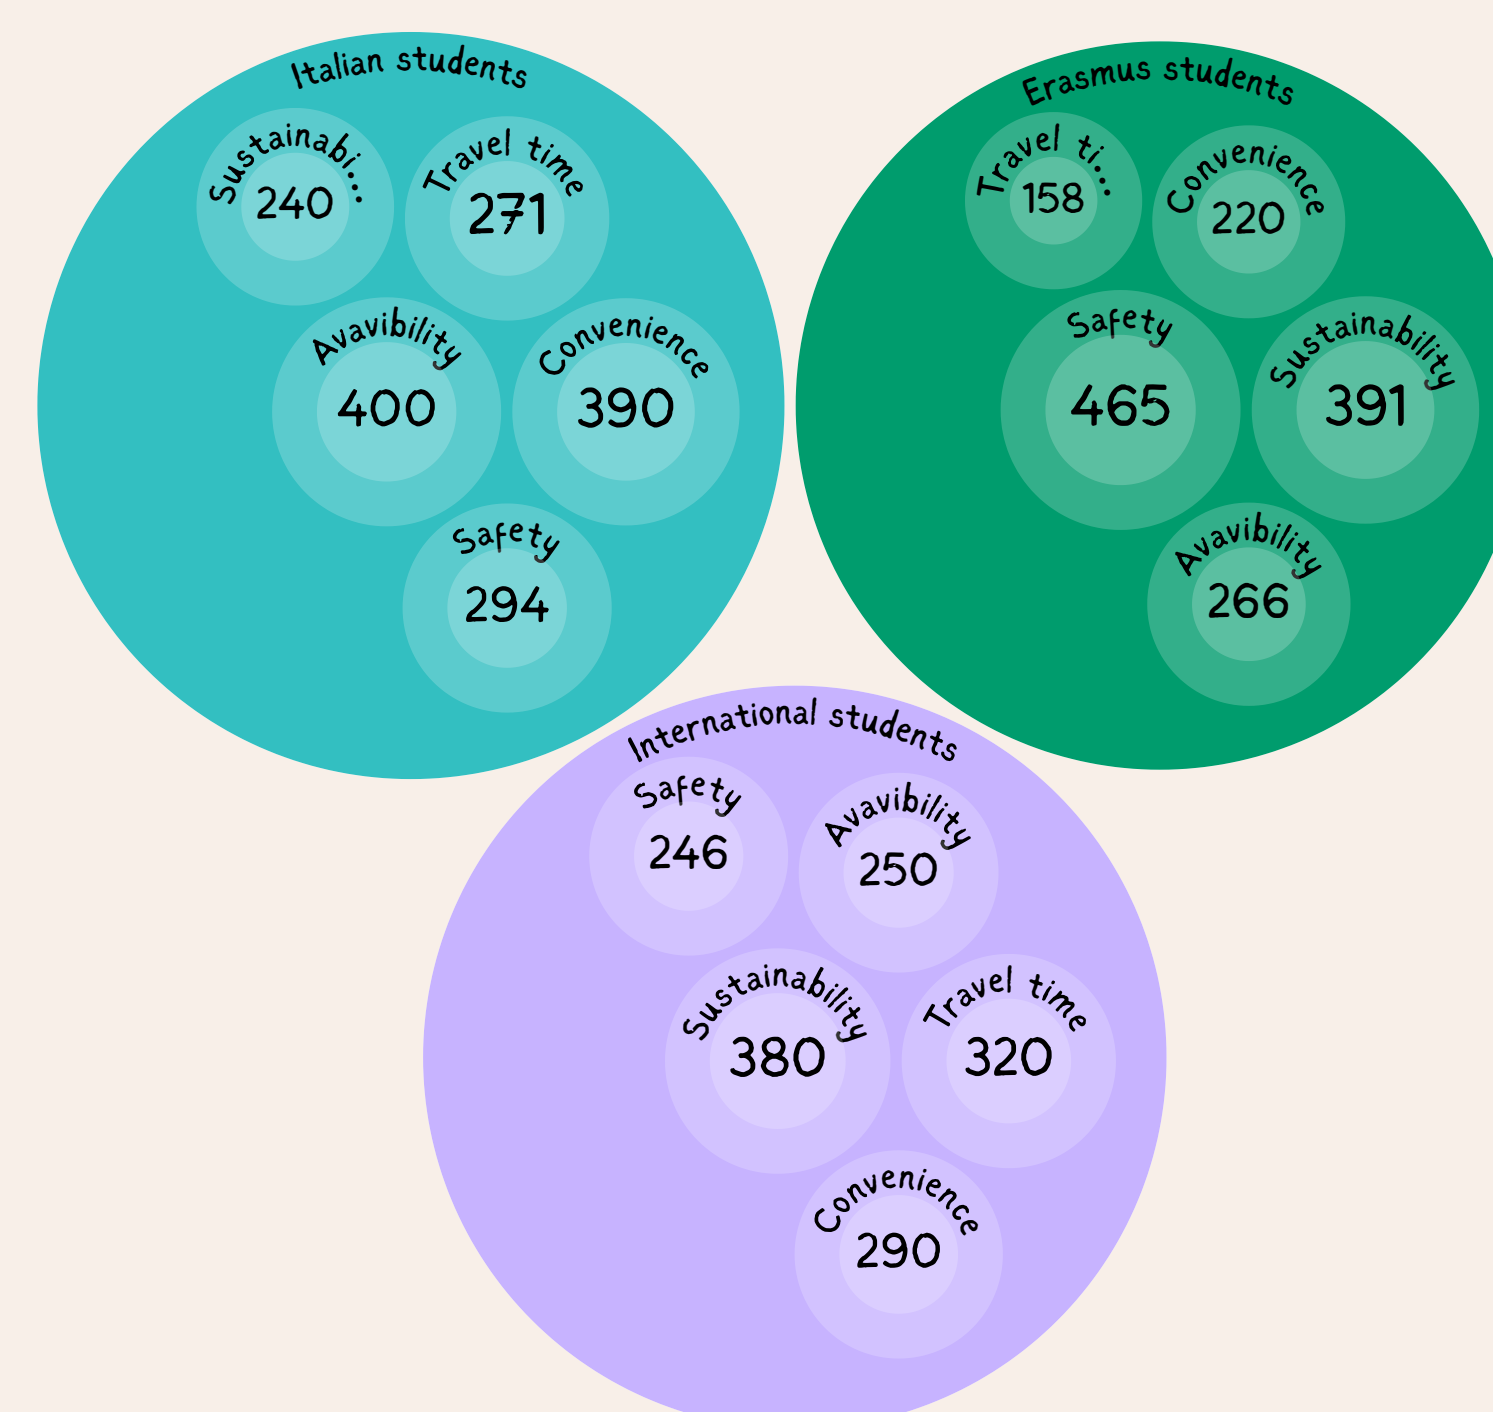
Italian students

Sustainabi...
240

Travel time
271

Avavibility
400

Convenience
390

Safety
294

Erasmus students

Travel ti...
158

Convenience
220

Safety
465

Sustainability
391

Avavibility
266

International students

Safety
246

Avavibility
250

Sustainability
380

Travel time
320

Convenience
290